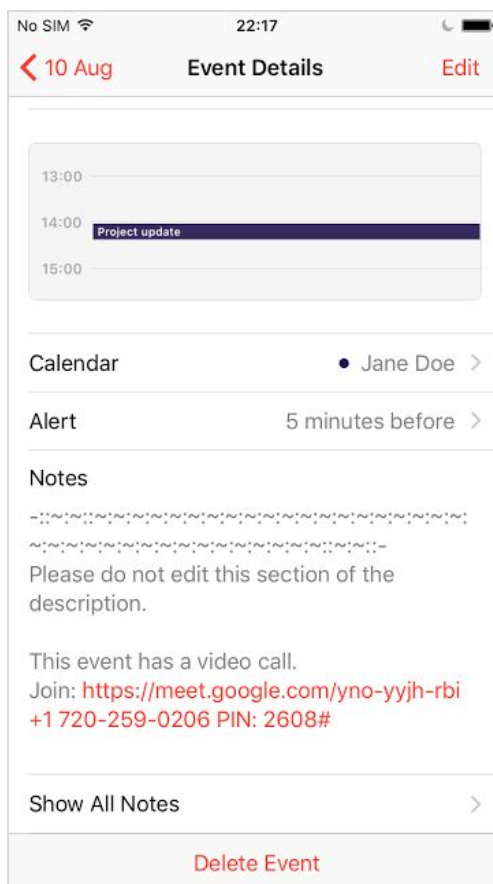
No SIM
22:17

< 10 Aug
Event Details
Edit

13:00
14:00
Project update
15:00

Calendar
Jane Doe >

Alert
5 minutes before >

Notes
-::~:~::~:~:~:~:~:~:~:~:~:~:~:~:~:~:~:~:~:~:~:~:~:~:~:~:~:~:~:~:~:~:~:~:~:~:~:~:~:~:~:~:~:~:~:~:~:~::~:~::-
Please do not edit this section of the description.

This event has a video call.
Join: https://meet.google.com/yno-yyjh-rbi
+1 720-259-0206 PIN: 2608#

Show All Notes >

Delete Event